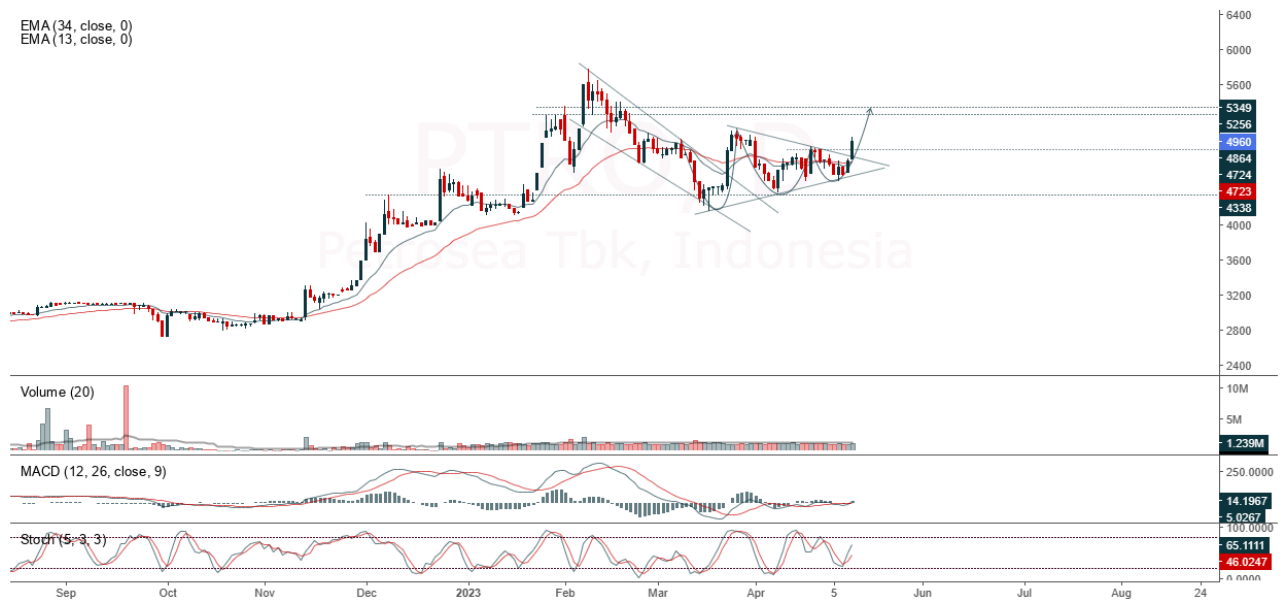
EMA (34, close, 0)
EMA (13, close, 0)

PTRO

Petrosea Tbk, Indonesia

6400
6000
5600
5349
5256
4960
4864
4724
4723
4338
4000
3600
3200
2800
2400

Volume (20)
10M
5M
1.239M

MACD (12, 26, close, 9)
250.0000
14.1967
5.0267

Stoch (5, 3, 3)
100.0000
65.1111
46.0247
0.0000

Sep
Oct
Nov
Dec
2023
Feb
Mar
Apr
5
Jun
Jul
Aug
24